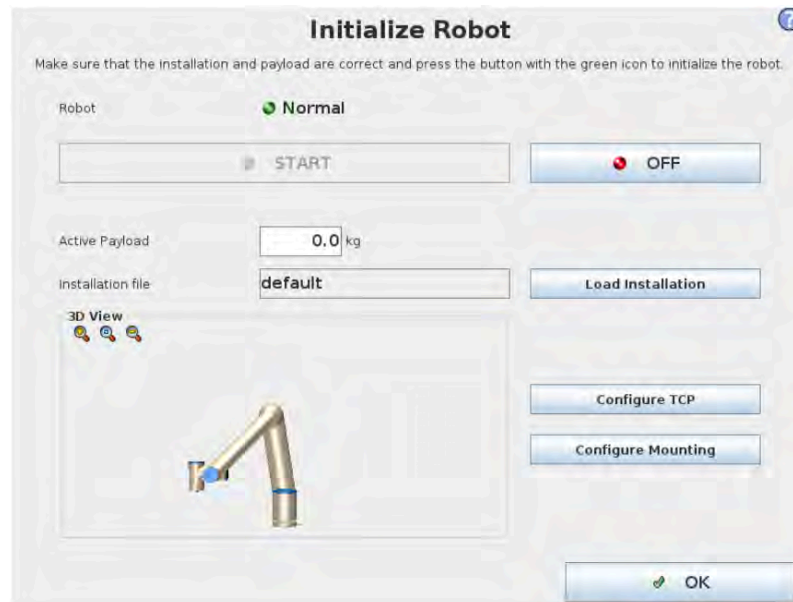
Initialize Robot

Make sure that the installation and payload are correct and press the button with the green icon to initialize the robot.

Robot

Normal

START

OFF

Active Payload

0.0 kg

Installation file

default

Load Installation

3D View

Configure TCP

Configure Mounting

OK